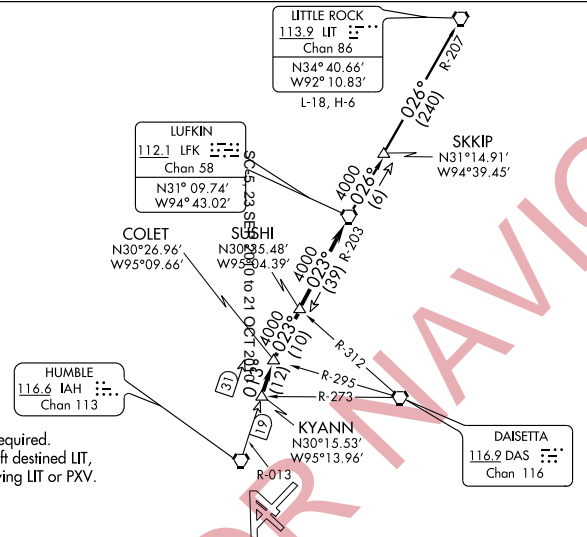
LITTLE ROCK
113.9 LIT
Chan 86
N34° 40.66′
W92° 10.83′
L-18, H-6

R-207

026°
(240)

SKKIP
N31°14.91′
W94°39.45′

LUFKIN
112.1 LFK
Chan 58
N31° 09.74′
W94° 43.02′

4000
026°
(6)

R-203

COLET
N30°26.96′
W95°09.66′

SUSHI
N30°35.48′
W95°04.39′

SC-5, 23 SEP 2010 to 21 OCT 2010

4000
023°
(39)

4000
023°
(10)

R-312

(12)

R-295

R-273

31

19

HUMBLE
116.6 IAH
Chan 113

KYANN
N30°15.53′
W95°13.96′

DAISETTA
116.9 DAS
Chan 116

equired.
ft destined LIT,
ring LIT or PXV.

R-013